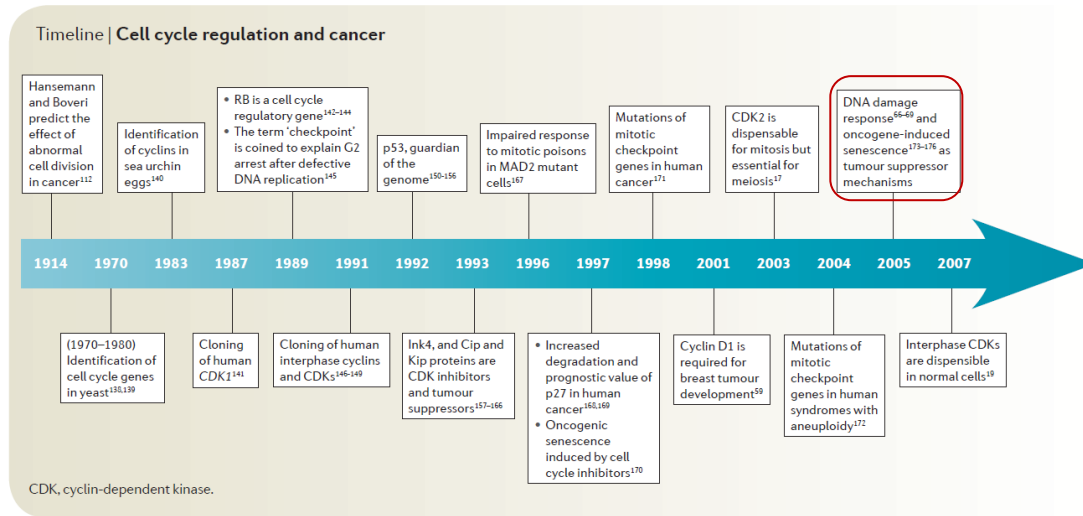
Timeline | **Cell cycle regulation and cancer**

Hansemann and Boveri predict the effect of abnormal cell division in cancer$^{112}$

Identification of cyclins in sea urchin eggs$^{140}$

• RB is a cell cycle regulatory gene$^{142–144}$
• The term 'checkpoint' is coined to explain G2 arrest after defective DNA replication$^{145}$

p53, guardian of the genome$^{150–156}$

Impaired response to mitotic poisons in MAD2 mutant cells$^{167}$

Mutations of mitotic checkpoint genes in human cancer$^{171}$

CDK2 is dispensable for mitosis but essential for meiosis$^{17}$

DNA damage response$^{66–69}$ and oncogene-induced senescence$^{173–176}$ as tumour suppressor mechanisms

1914 1970 1983 1987 1989 1991 1992 1993 1996 1997 1998 2001 2003 2004 2005 2007

(1970–1980) Identification of cell cycle genes in yeast$^{130,139}$

Cloning of human *CDK1*$^{141}$

Cloning of human interphase cyclins and CDKs$^{146–149}$

Ink4, and Cip and Kip proteins are CDK inhibitors and tumour suppressors$^{157–166}$

• Increased degradation and prognostic value of p27 in human cancer$^{168,169}$
• Oncogenic senescence induced by cell cycle inhibitors$^{170}$

Cyclin D1 is required for breast tumour development$^{59}$

Mutations of mitotic checkpoint genes in human syndromes with aneuploidy$^{172}$

Interphase CDKs are dispensible in normal cells$^{19}$

CDK, cyclin-dependent kinase.